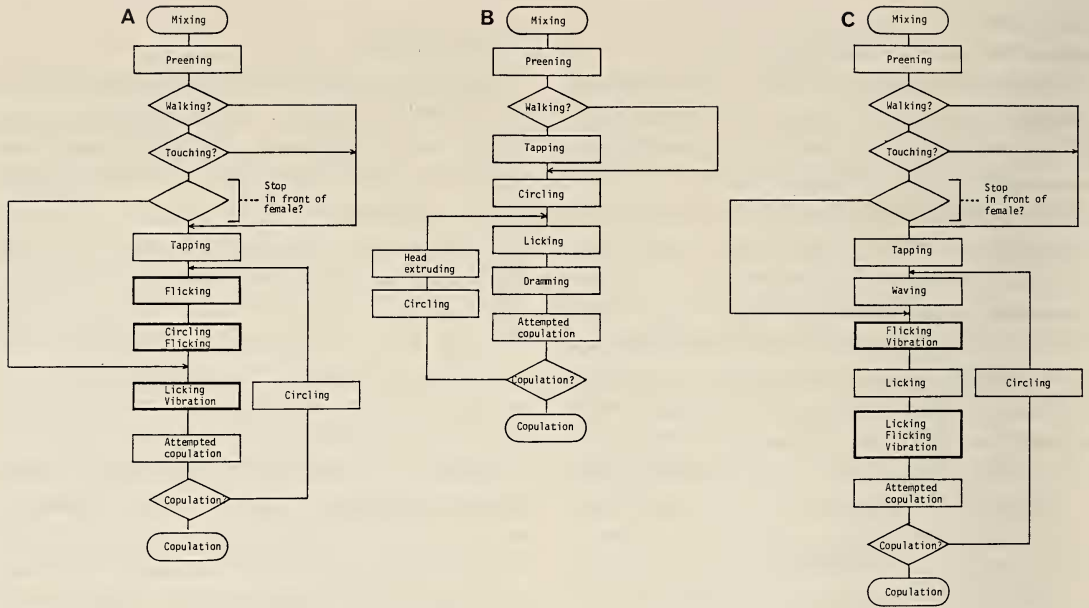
A

Mixing

Preening

Walking?

Touching?

Stop in front of female?

Tapping

Flicking

Circling Flicking

Licking Vibration

Circling

Attempted copulation

Copulation?

Copulation

B

Mixing

Preening

Walking?

Tapping

Circling

Head extruding

Circling

Licking

Dramming

Attempted copulation

Copulation?

Copulation

C

Mixing

Preening

Walking?

Touching?

Stop in front of female?

Tapping

Waving

Flicking Vibration

Licking

Circling

Licking Flicking Vibration

Attempted copulation

Copulation?

Copulation